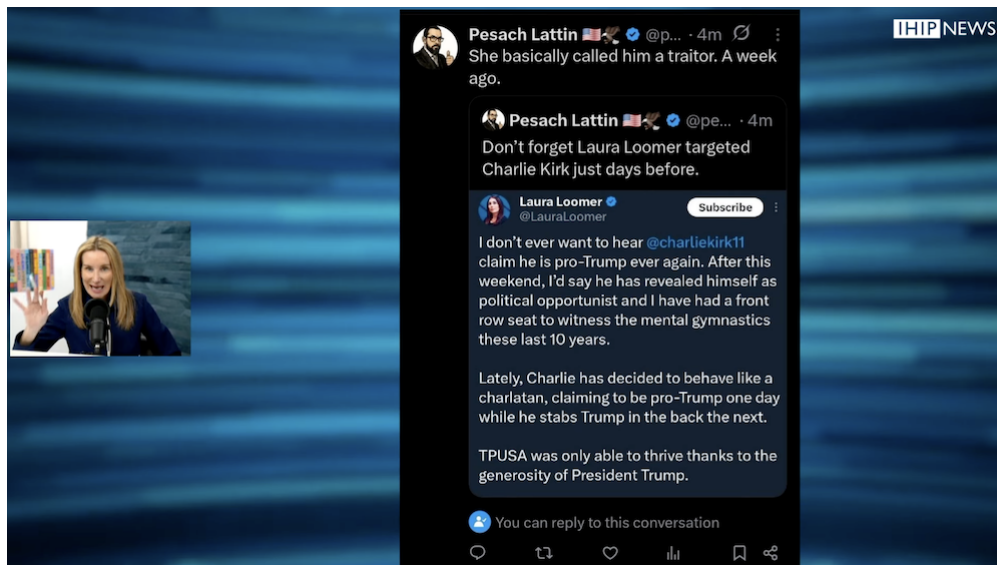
IHIP NEWS

Pesach Lattin 🇺🇸 @p... · 4m
She basically called him a traitor. A week ago.

Pesach Lattin 🇺🇸 @pe... · 4m
Don't forget Laura Loomer targeted Charlie Kirk just days before.

Laura Loomer
@LauraLoomer
Subscribe

I don't ever want to hear @charliekirk11 claim he is pro-Trump ever again. After this weekend, I'd say he has revealed himself as political opportunist and I have had a front row seat to witness the mental gymnastics these last 10 years.

Lately, Charlie has decided to behave like a charlatan, claiming to be pro-Trump one day while he stabs Trump in the back the next.

TPUSA was only able to thrive thanks to the generosity of President Trump.

You can reply to this conversation